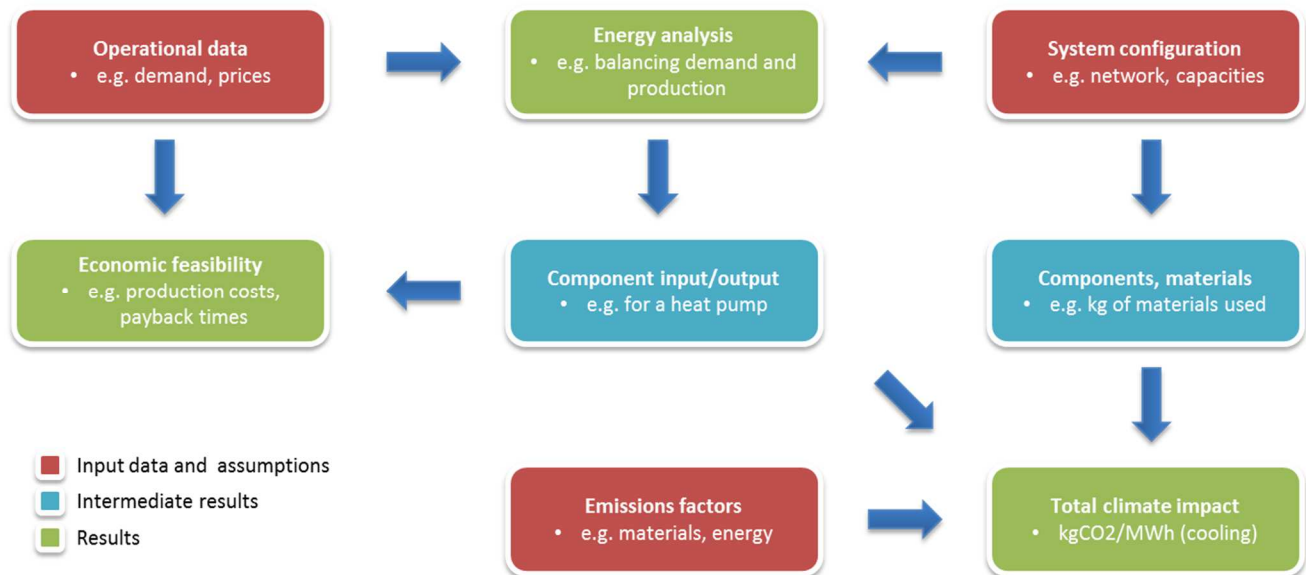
**Operational data**
• e.g. demand, prices

**Energy analysis**
• e.g. balancing demand and production

**System configuration**
• e.g. network, capacities

**Economic feasibility**
• e.g. production costs, payback times

**Component input/output**
• e.g. for a heat pump

**Components, materials**
• e.g. kg of materials used

Input data and assumptions
Intermediate results
Results

**Emissions factors**
• e.g. materials, energy

**Total climate impact**
• kgCO2/MWh (cooling)